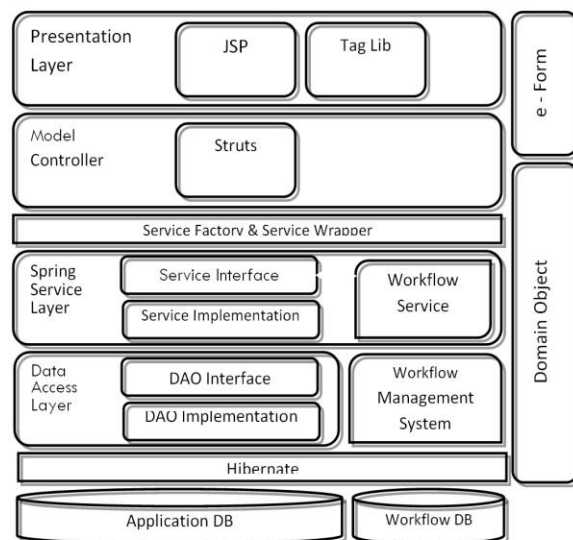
Presentation Layer

JSP

Tag Lib

e - Form

Model Controller

Struts

Service Factory & Service Wrapper

Spring Service Layer

Service Interface

Service Implementation

Workflow Service

Domain Object

Data Access Layer

DAO Interface

DAO Implementation

Workflow Management System

Hibernate

Application DB

Workflow DB